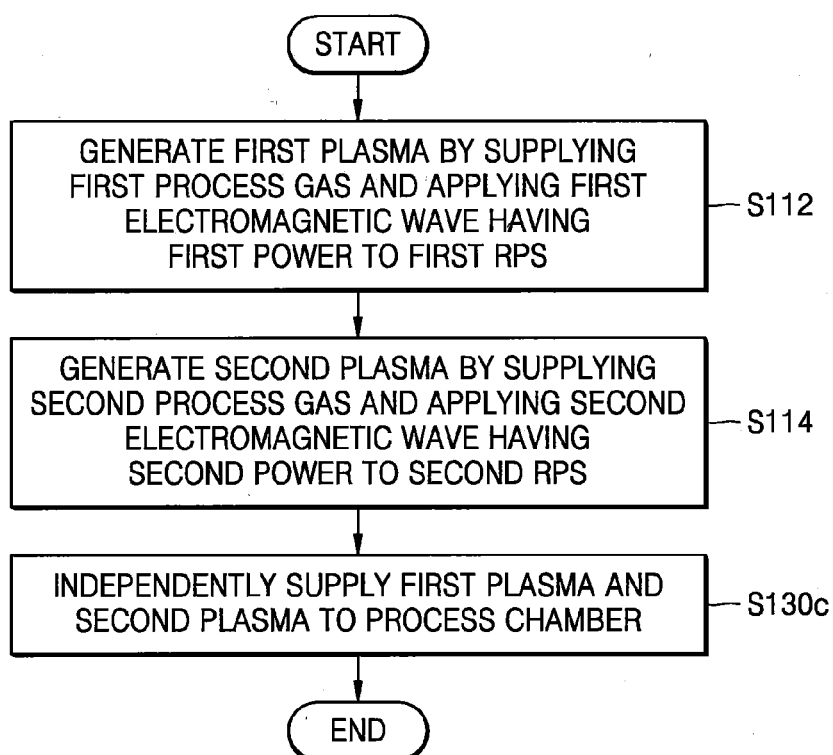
START

GENERATE FIRST PLASMA BY SUPPLYING FIRST PROCESS GAS AND APPLYING FIRST ELECTROMAGNETIC WAVE HAVING FIRST POWER TO FIRST RPS

S112

GENERATE SECOND PLASMA BY SUPPLYING SECOND PROCESS GAS AND APPLYING SECOND ELECTROMAGNETIC WAVE HAVING SECOND POWER TO SECOND RPS

S114

INDEPENDENTLY SUPPLY FIRST PLASMA AND SECOND PLASMA TO PROCESS CHAMBER

S130c

END